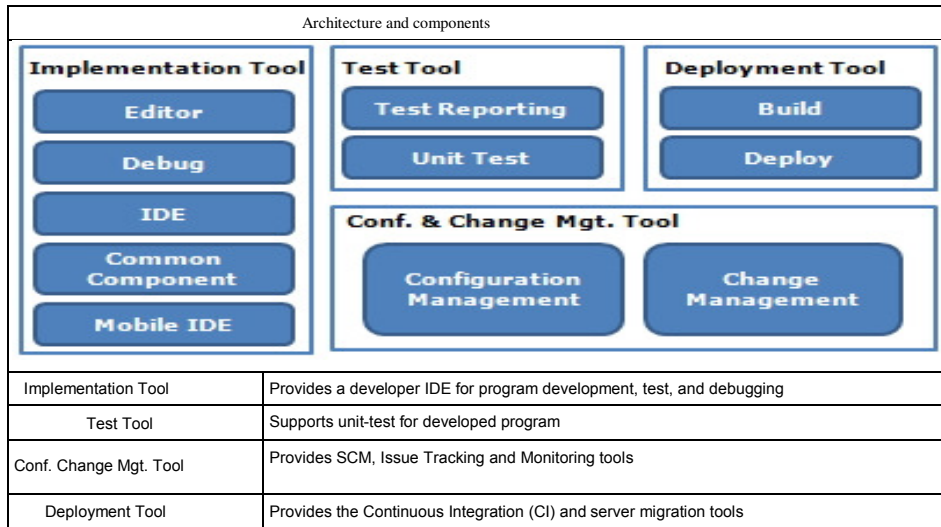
Architecture and components

Implementation Tool
Editor
Debug
IDE
Common Component
Mobile IDE

Test Tool
Test Reporting
Unit Test

Deployment Tool
Build
Deploy

Conf. & Change Mgt. Tool
Configuration Management
Change Management

| | |
|---|---|
| Implementation Tool | Provides a developer IDE for program development, test, and debugging |
| Test Tool | Supports unit-test for developed program |
| Conf. Change Mgt. Tool | Provides SCM, Issue Tracking and Monitoring tools |
| Deployment Tool | Provides the Continuous Integration (CI) and server migration tools |